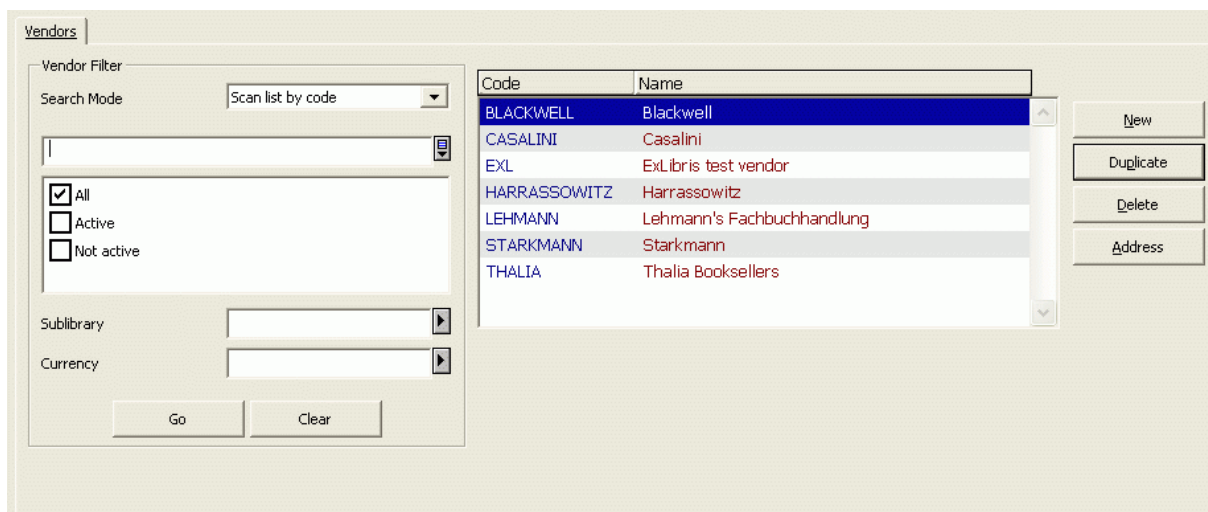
Vendors

Vendor Filter

Search Mode | Scan list by code

All
Active
Not active

Sublibrary

Currency

Go | Clear

| Code | Name |
|---|---|
| BLACKWELL | Blackwell |
| CASALINI | Casalini |
| EXL | ExLibris test vendor |
| HARRASSOWITZ | Harrassowitz |
| LEHMANN | Lehmann's Fachbuchhandlung |
| STARKMANN | Starkmann |
| THALIA | Thalia Booksellers |

New
Duplicate
Delete
Address